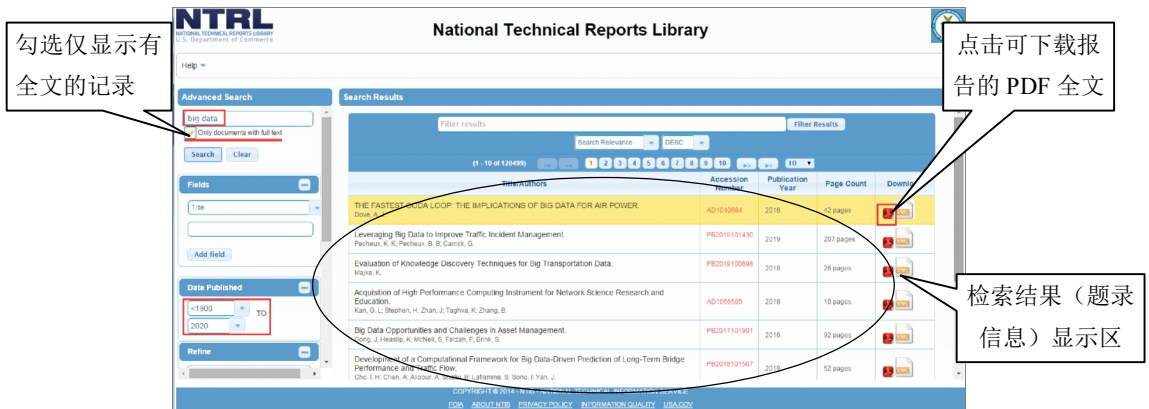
勾选仅显示有全文的记录

NTRL
NATIONAL TECHNICAL REPORTS LIBRARY
U.S. Department of Commerce

National Technical Reports Library

点击可下载报告的 PDF 全文

Help

Advanced Search

big data

Only documents with full text

Search Clear

Fields

Title

Add field

Date Published

<1900

2020

TO

Refine

Search Results

Filter results

Filter Results

Search Relevance

DESC

(1 - 10 of 120499)

1 2 3 4 5 6 7 8 9 10

10

| Title/Authors | Accession Number | Publication Year | Page Count | Downlo |
|---|---|---|---|---|
| THE FASTEST OODA LOOP: THE IMPLICATIONS OF BIG DATA FOR AIR POWER. Dove, A. J. | AD1040684 | 2016 | 42 pages | |
| Leveraging Big Data to Improve Traffic Incident Management. Pecheux, K. K; Pecheux, B. B; Carrick, G. | PB2019101430 | 2019 | 207 pages | |
| Evaluation of Knowledge Discovery Techniques for Big Transportation Data. Majka, K. | PB2019100898 | 2018 | 26 pages | |
| Acquisition of High Performance Computing Instrument for Network Science Research and Education. Kan, G. L; Stephen, H; Zhan, J; Taghva, K; Zhang, B. | AD1055505 | 2018 | 18 pages | |
| Big Data Opportunities and Challenges in Asset Management. Dong, J; Heaslip, K; McNeil, S; Farzan, F; Brink, S. | PB2017101901 | 2016 | 92 pages | |
| Development of a Computational Framework for Big Data-Driven Prediction of Long-Term Bridge Performance and Traffic Flow. Cho, I. H; Chen, A; Alraour, A; Shafiei, B; Laflamme, S; Bono, I; Yan, J. | PB2018101567 | 2018 | 52 pages | |

检索结果（题录信息）显示区

COPYRIGHT © 2014 - NTIS NATIONAL TECHNICAL INFORMATION SERVICE

FOIA ABOUT NTIS PRIVACY POLICY INFORMATION QUALITY USA.GOV